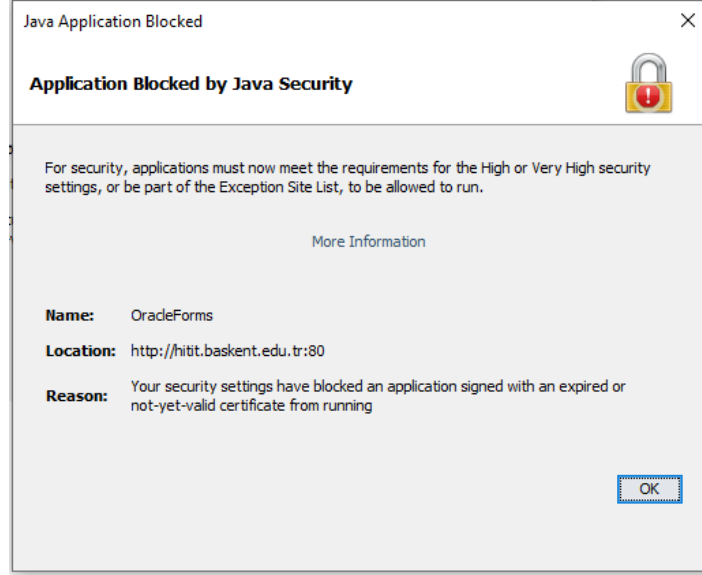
Java Application Blocked

×

Application Blocked by Java Security

For security, applications must now meet the requirements for the High or Very High security settings, or be part of the Exception Site List, to be allowed to run.

More Information

Name: OracleForms

Location: http://hitit.baskent.edu.tr:80

Reason: Your security settings have blocked an application signed with an expired or not-yet-valid certificate from running

OK